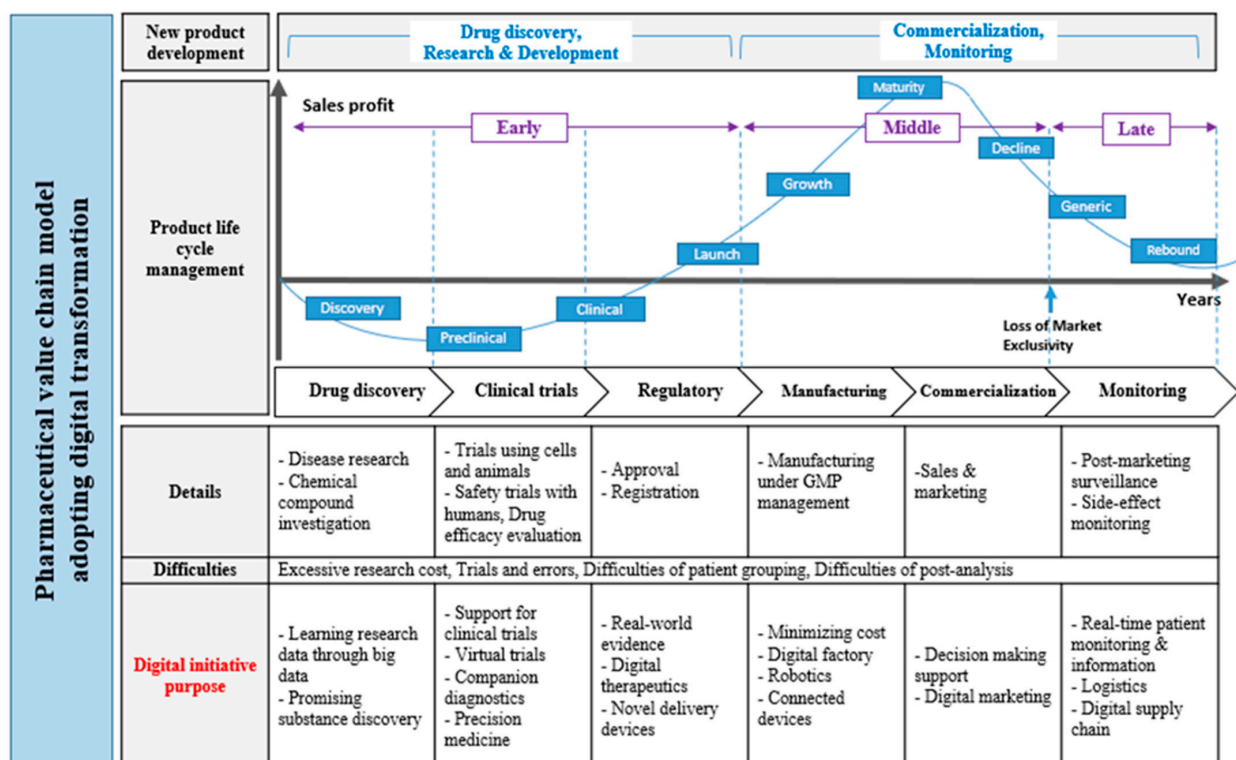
Pharmaceutical value chain model adopting digital transformation

New product development

Drug discovery, Research & Development

Commercialization, Monitoring

Product life cycle management

Sales profit

Early

Middle

Late

Maturity

Decline

Growth

Generic

Launch

Rebound

Discovery

Clinical

Preclinical

Years

Loss of Market Exclusivity

Drug discovery

Clinical trials

Regulatory

Manufacturing

Commercialization

Monitoring

| Details | - Disease research - Chemical compound investigation | - Trials using cells and animals - Safety trials with humans, Drug efficacy evaluation | - Approval - Registration | - Manufacturing under GMP management | -Sales & marketing | - Post-marketing surveillance - Side-effect monitoring |
|---|---|---|---|---|---|---|
| Difficulties | Excessive research cost, Trials and errors, Difficulties of patient grouping, Difficulties of post-analysis | | | | | |
| Digital initiative purpose | - Learning research data through big data - Promising substance discovery | - Support for clinical trials - Virtual trials - Companion diagnostics - Precision medicine | - Real-world evidence - Digital therapeutics - Novel delivery devices | - Minimizing cost - Digital factory - Robotics - Connected devices | - Decision making support - Digital marketing | - Real-time patient monitoring & information - Logistics - Digital supply chain |